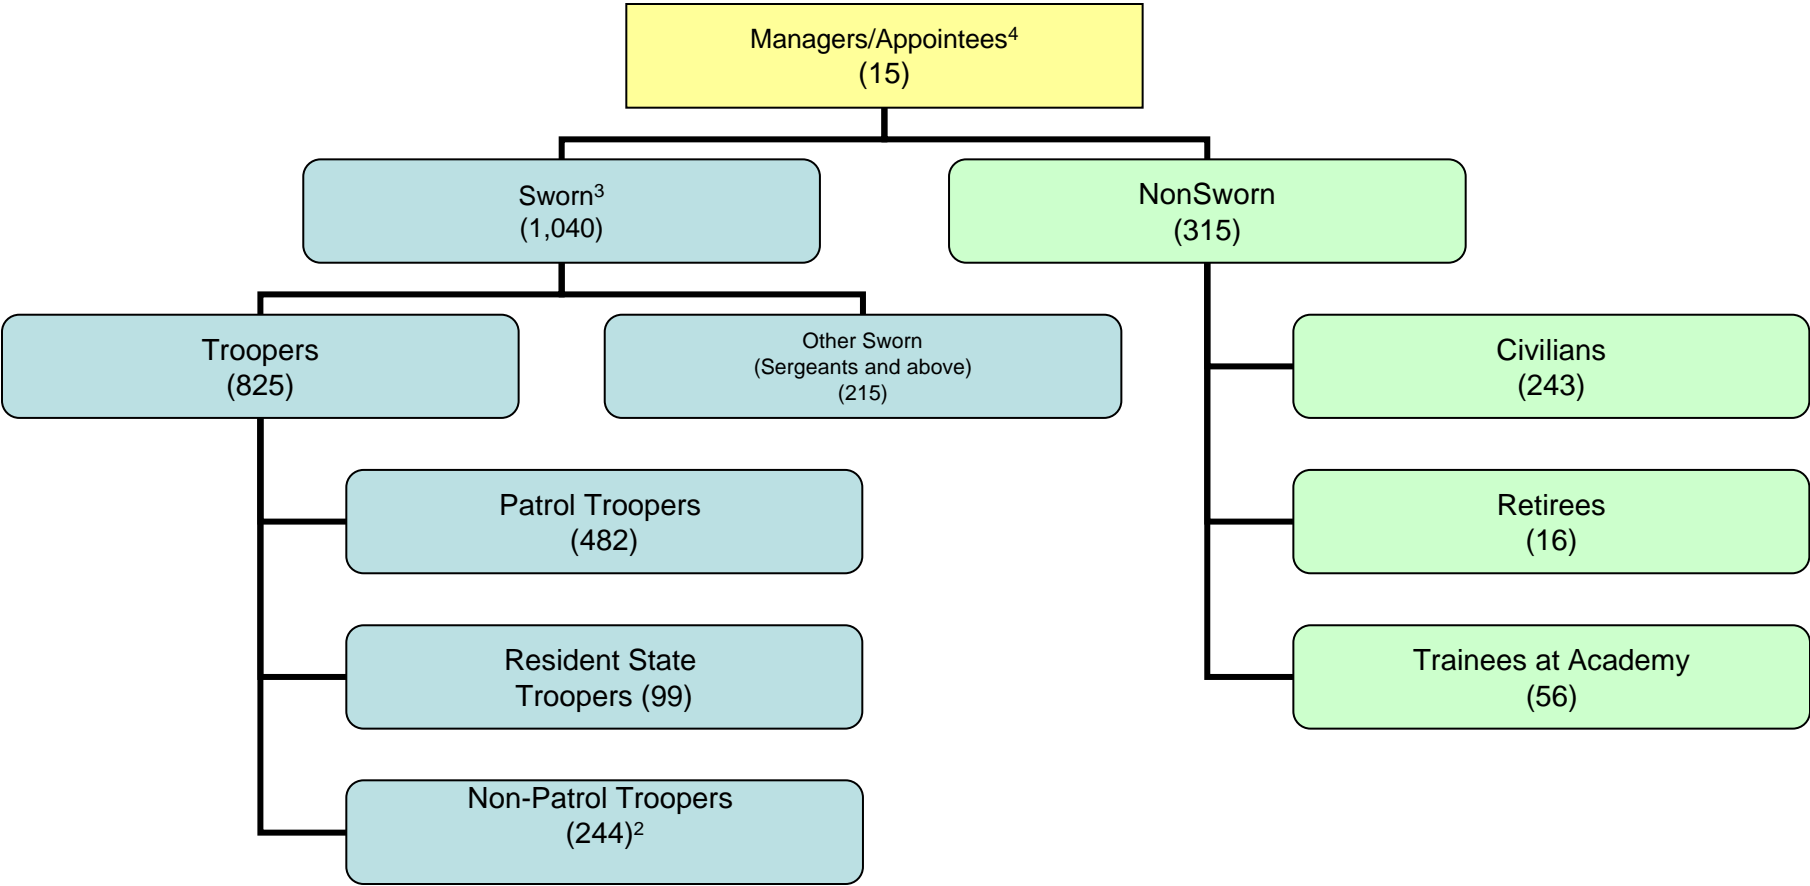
Managers/Appointees$^4$
(15)

Sworn$^3$
(1,040)

NonSworn
(315)

Troopers
(825)

Other Sworn
(Sergeants and above)
(215)

Civilians
(243)

Patrol Troopers
(482)

Retirees
(16)

Resident State Troopers (99)

Trainees at Academy
(56)

Non-Patrol Troopers
(244)$^2$